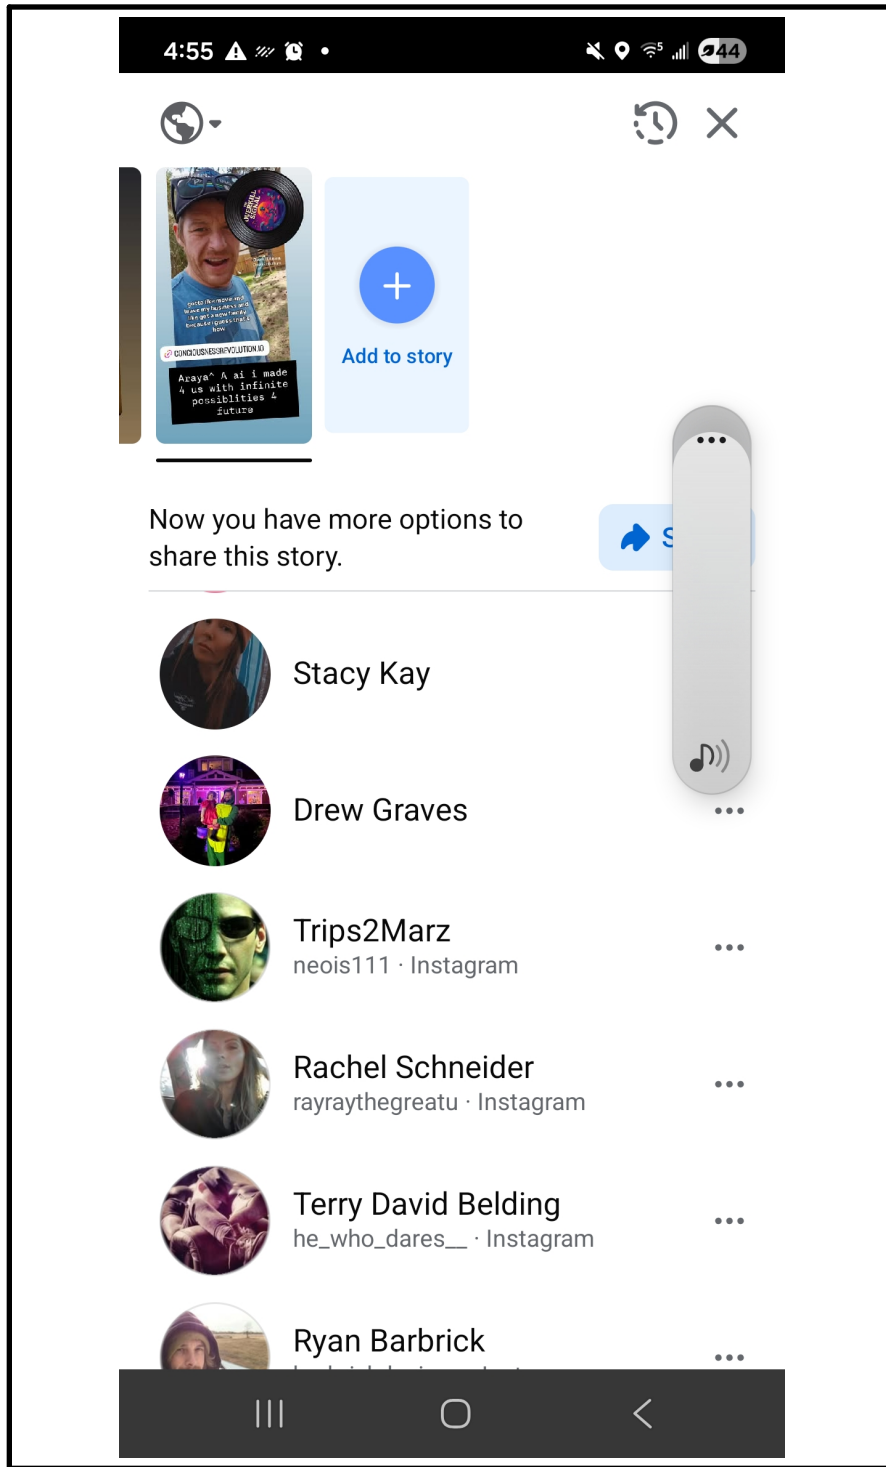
4:55

44

CONSCIOUSNESSREVOLUTION.IO

Araya^ ^ ai i made 4 us with infinite possiblities 4 future

Add to story

Now you have more options to share this story.

S

Stacy Kay

Drew Graves

Trips2Marz
neois111 · Instagram

Rachel Schneider
rayraythegreatu · Instagram

Terry David Belding
he_who_dares__ · Instagram

Ryan Barbrick
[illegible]